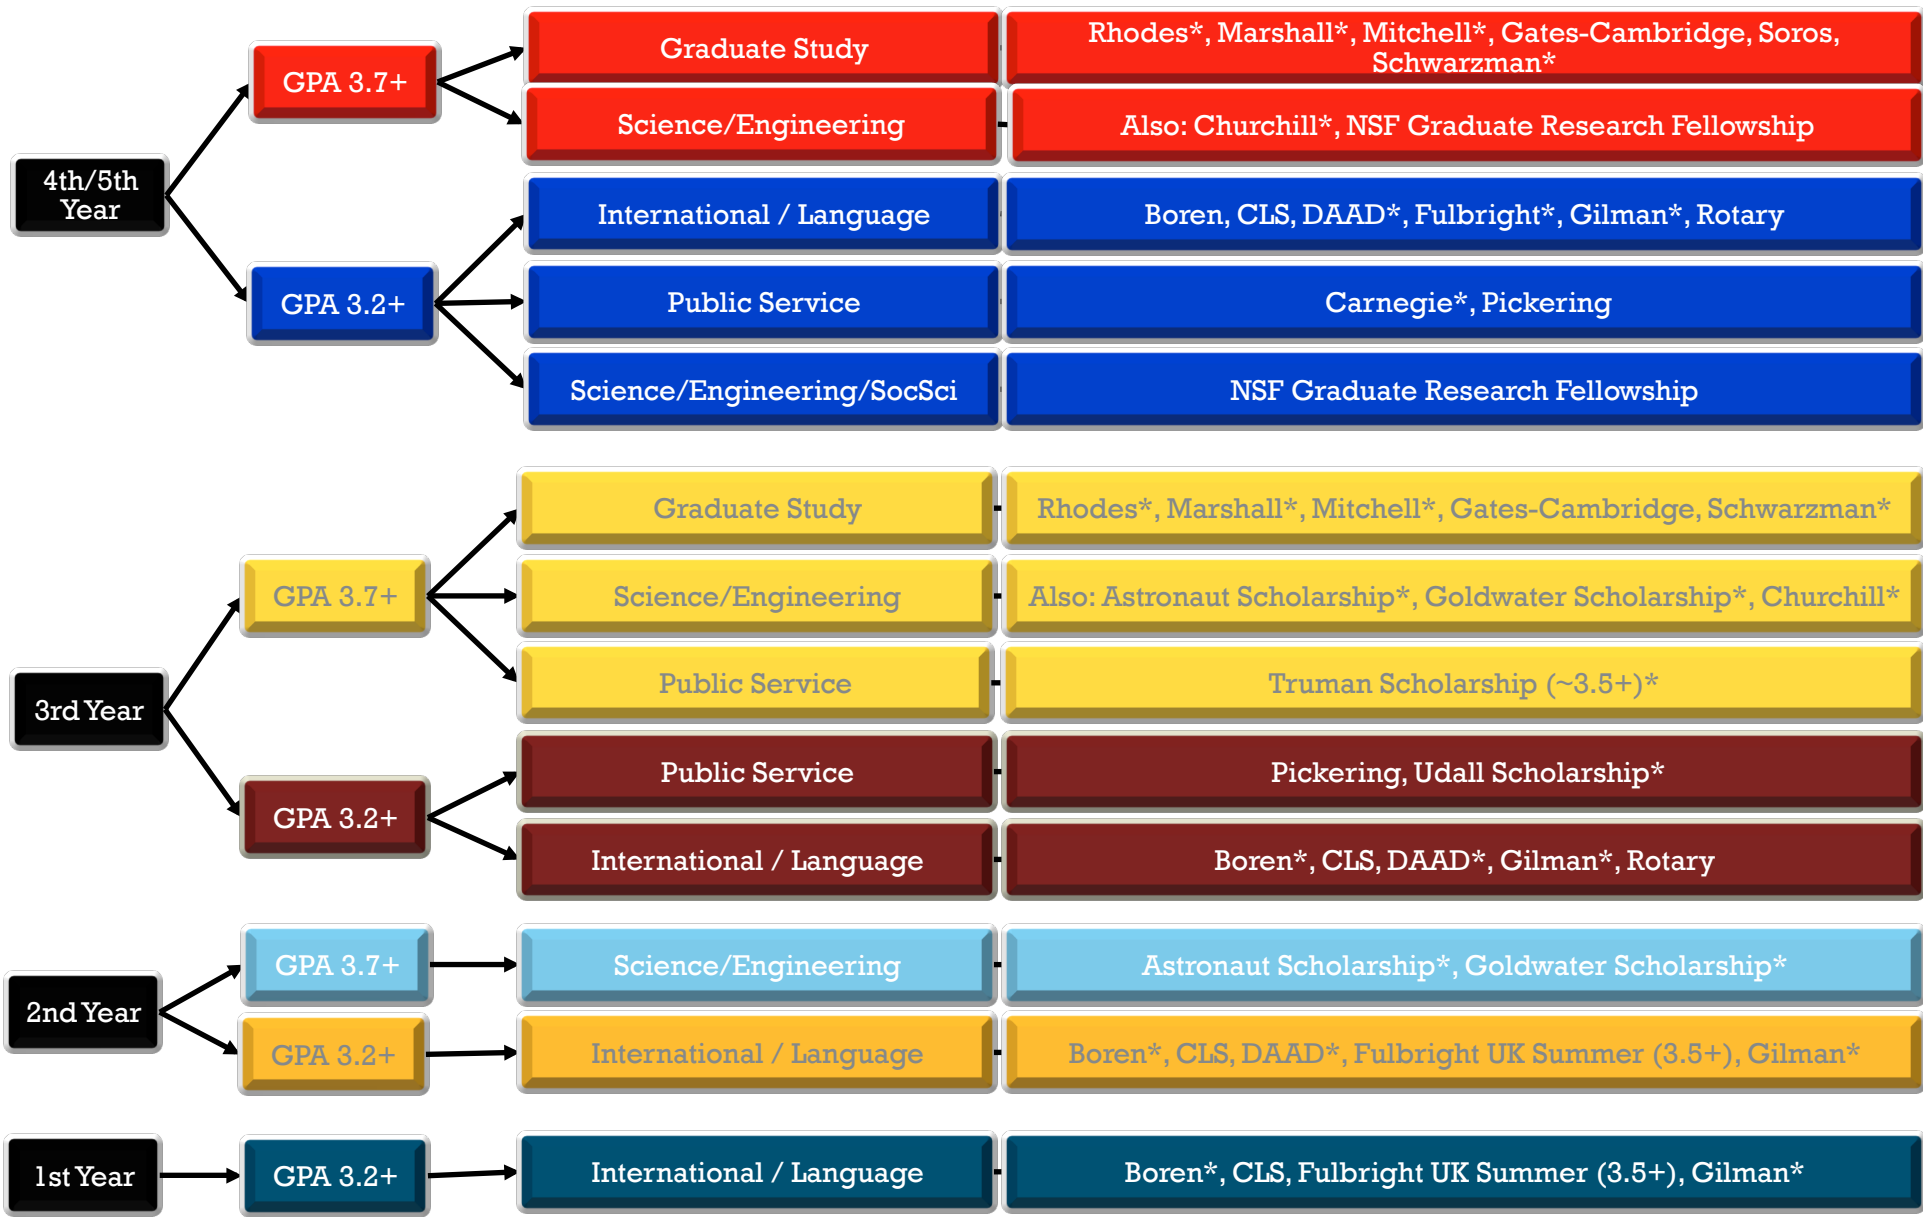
4th/5th Year

GPA 3.7+

Graduate Study

Rhodes*, Marshall*, Mitchell*, Gates-Cambridge, Soros, Schwarzman*

Science/Engineering

Also: Churchill*, NSF Graduate Research Fellowship

GPA 3.2+

International / Language

Boren, CLS, DAAD*, Fulbright*, Gilman*, Rotary

Public Service

Carnegie*, Pickering

Science/Engineering/SocSci

NSF Graduate Research Fellowship

3rd Year

GPA 3.7+

Graduate Study

Rhodes*, Marshall*, Mitchell*, Gates-Cambridge, Schwarzman*

Science/Engineering

Also: Astronaut Scholarship*, Goldwater Scholarship*, Churchill*

Public Service

Truman Scholarship (~3.5+)*

GPA 3.2+

Public Service

Pickering, Udall Scholarship*

International / Language

Boren*, CLS, DAAD*, Gilman*, Rotary

2nd Year

GPA 3.7+

Science/Engineering

Astronaut Scholarship*, Goldwater Scholarship*

GPA 3.2+

International / Language

Boren*, CLS, DAAD*, Fulbright UK Summer (3.5+), Gilman*

1st Year

GPA 3.2+

International / Language

Boren*, CLS, Fulbright UK Summer (3.5+), Gilman*